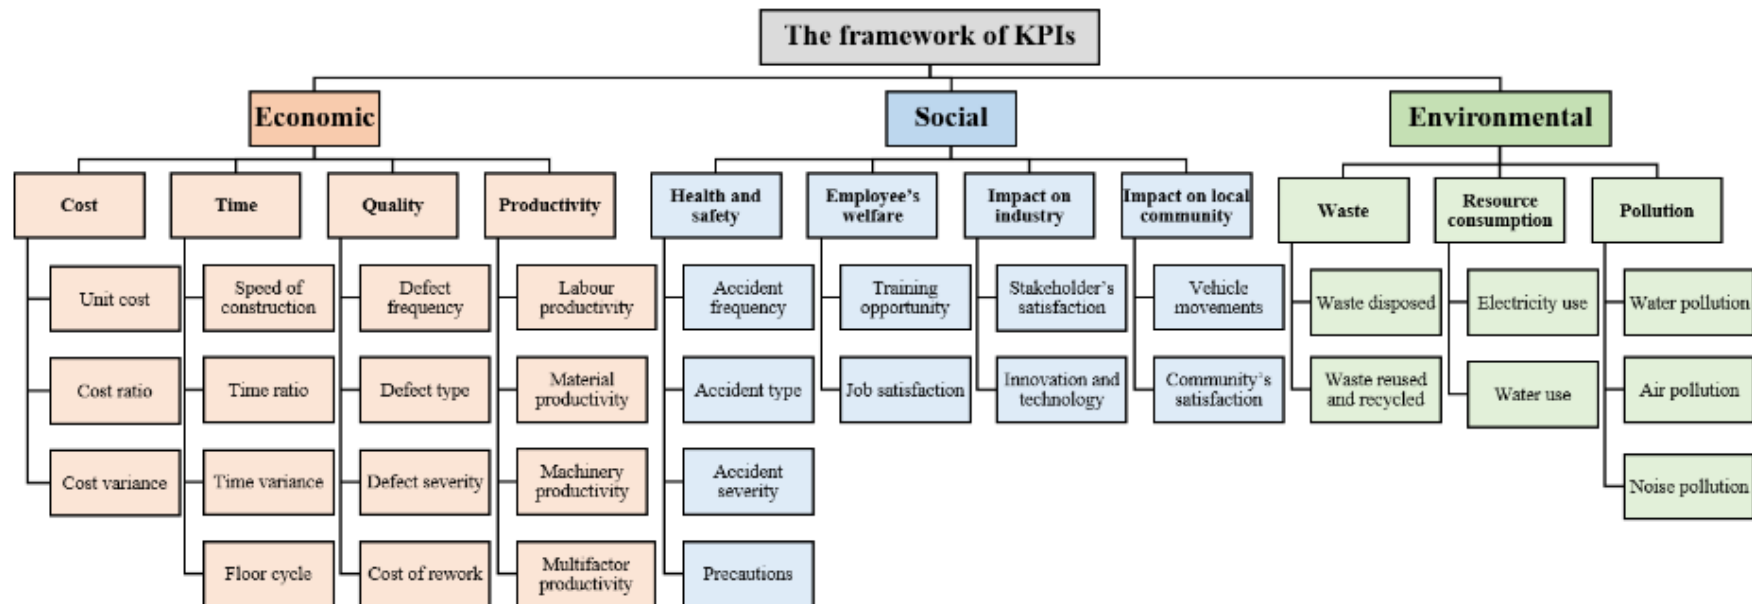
The framework of KPIs

Economic

Cost
Unit cost
Cost ratio
Cost variance

Time
Speed of construction
Time ratio
Time variance
Floor cycle

Quality
Defect frequency
Defect type
Defect severity
Cost of rework

Productivity
Labour productivity
Material productivity
Machinery productivity
Multifactor productivity

Social

Health and safety
Accident frequency
Accident type
Accident severity
Precautions

Employee's welfare
Training opportunity
Job satisfaction

Impact on industry
Stakeholder's satisfaction
Innovation and technology

Impact on local community
Vehicle movements
Community's satisfaction

Environmental

Waste
Waste disposed
Waste reused and recycled

Resource consumption
Electricity use
Water use

Pollution
Water pollution
Air pollution
Noise pollution